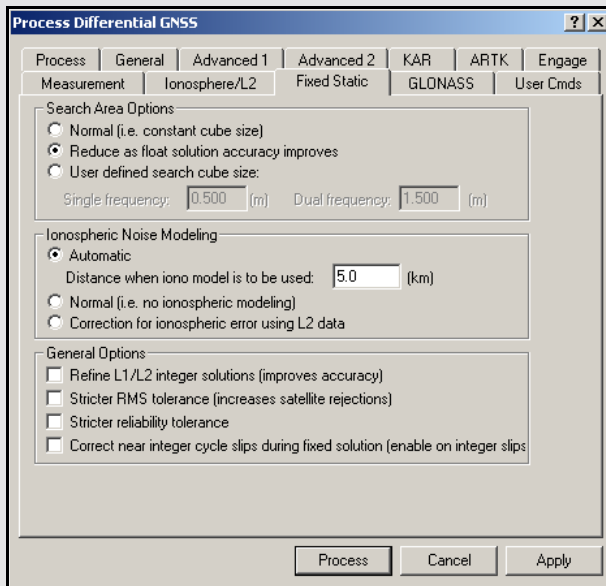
Process Differential GNSS
? X

Process | General | Advanced 1 | Advanced 2 | KAR | ARTK | Engage
Measurement | Ionosphere/L2 | Fixed Static | GLONASS | User Cmds

Search Area Options
Normal (i.e. constant cube size)
Reduce as float solution accuracy improves
User defined search cube size:
Single frequency: 0.500 (m) Dual frequency: 1.500 (m)

Ionospheric Noise Modeling
Automatic
Distance when iono model is to be used: 5.0 (km)
Normal (i.e. no ionospheric modeling)
Correction for ionospheric error using L2 data

General Options
Refine L1/L2 integer solutions (improves accuracy)
Stricter RMS tolerance (increases satellite rejections)
Stricter reliability tolerance
Correct near integer cycle slips during fixed solution (enable on integer slips

Process Cancel Apply